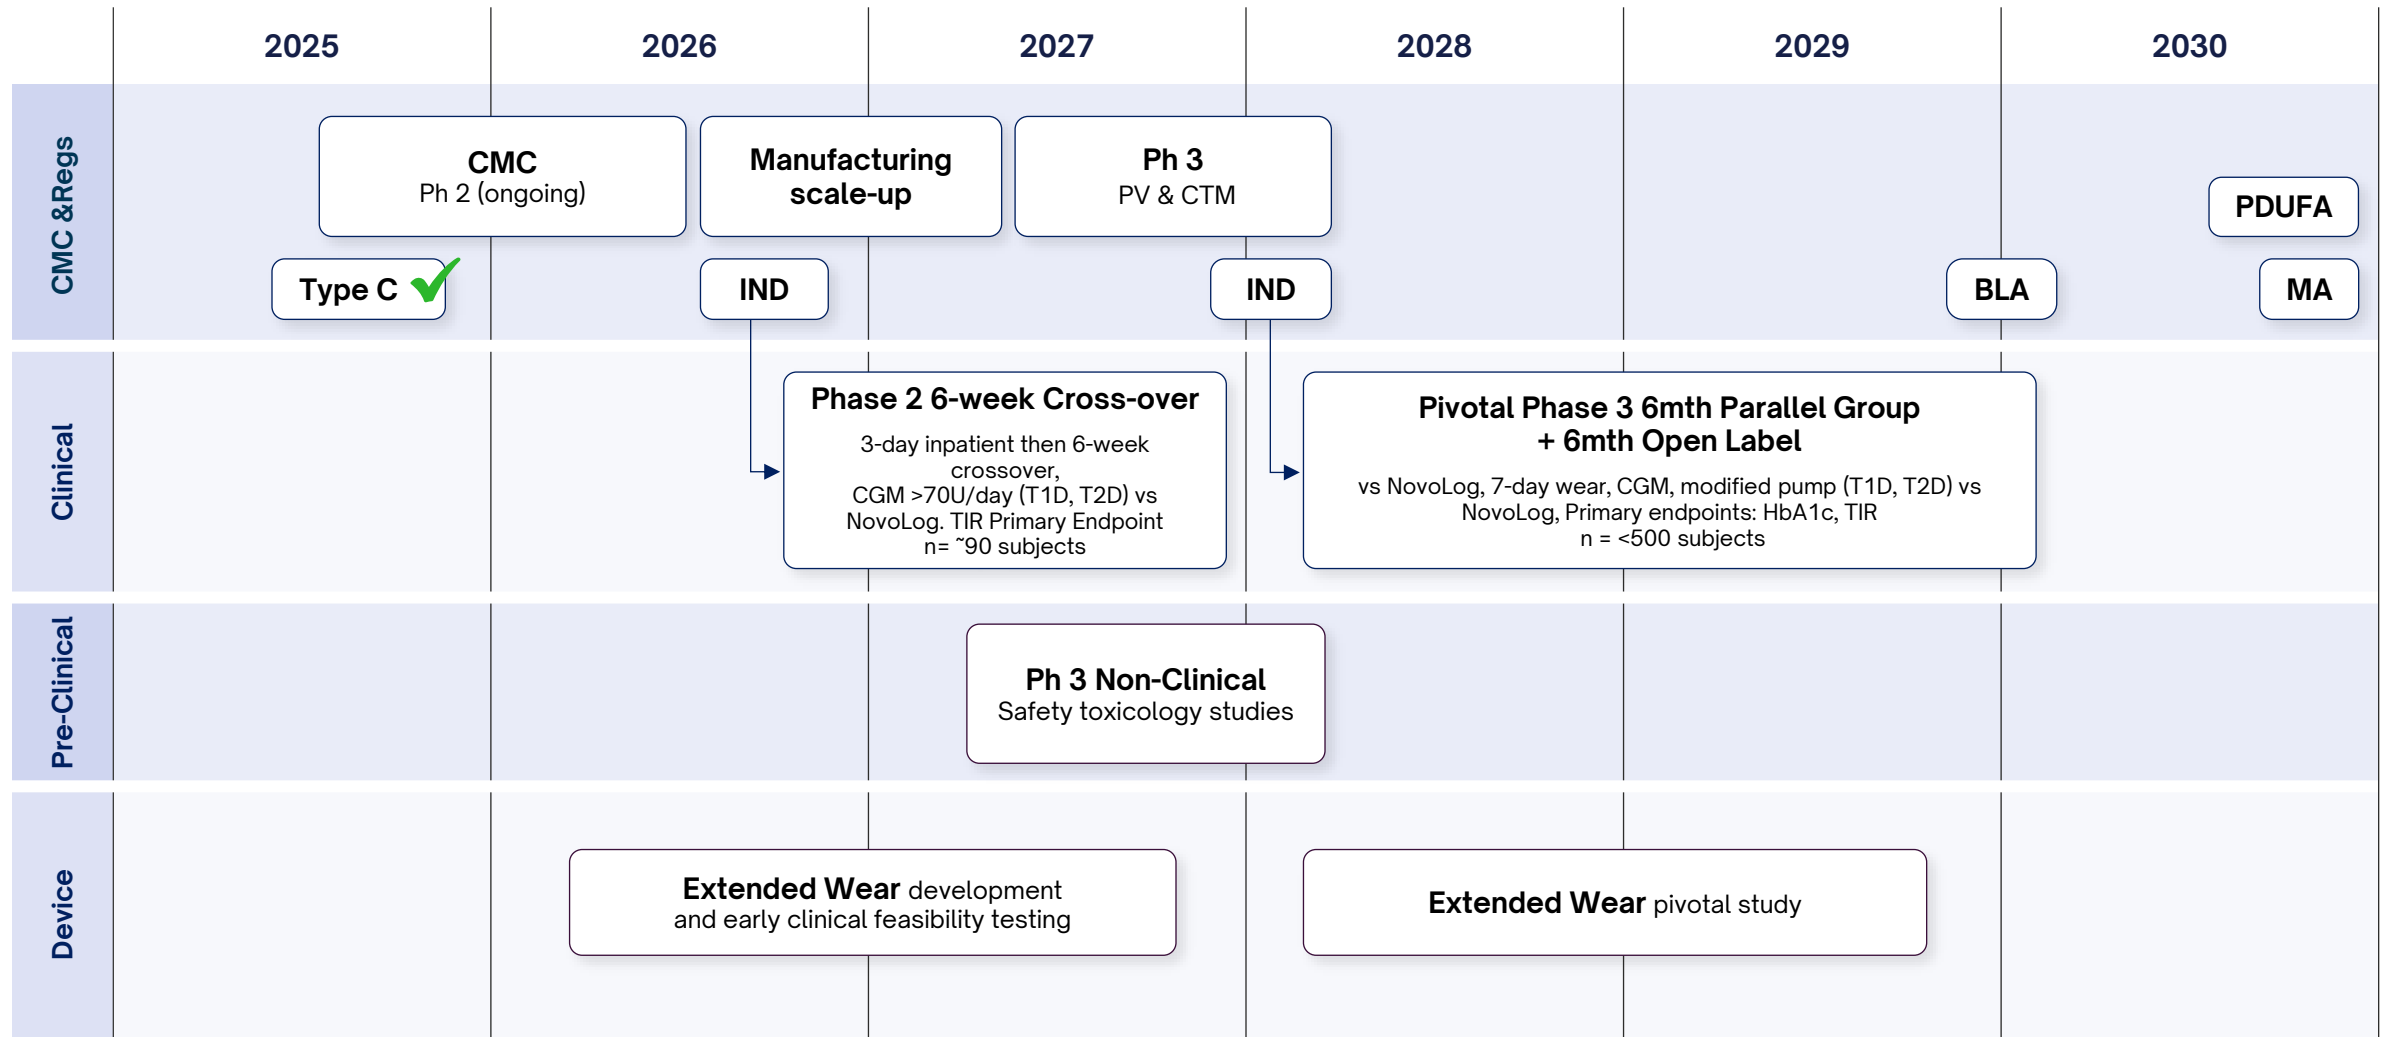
2025 2026 2027 2028 2029 2030

CMC &Regs

CMC
Ph 2 (ongoing)

Manufacturing scale-up

Ph 3
PV & CTM

PDUFA

Type C

IND

IND

BLA

MA

Clinical

Phase 2 6-week Cross-over
3-day inpatient then 6-week crossover,
CGM >70U/day (T1D, T2D) vs NovoLog. TIR Primary Endpoint
n= ˜90 subjects

Pivotal Phase 3 6mth Parallel Group + 6mth Open Label
vs NovoLog, 7-day wear, CGM, modified pump (T1D, T2D) vs NovoLog, Primary endpoints: HbA1c, TIR
n = <500 subjects

Pre-Clinical

Ph 3 Non-Clinical
Safety toxicology studies

Device

Extended Wear development and early clinical feasibility testing

Extended Wear pivotal study